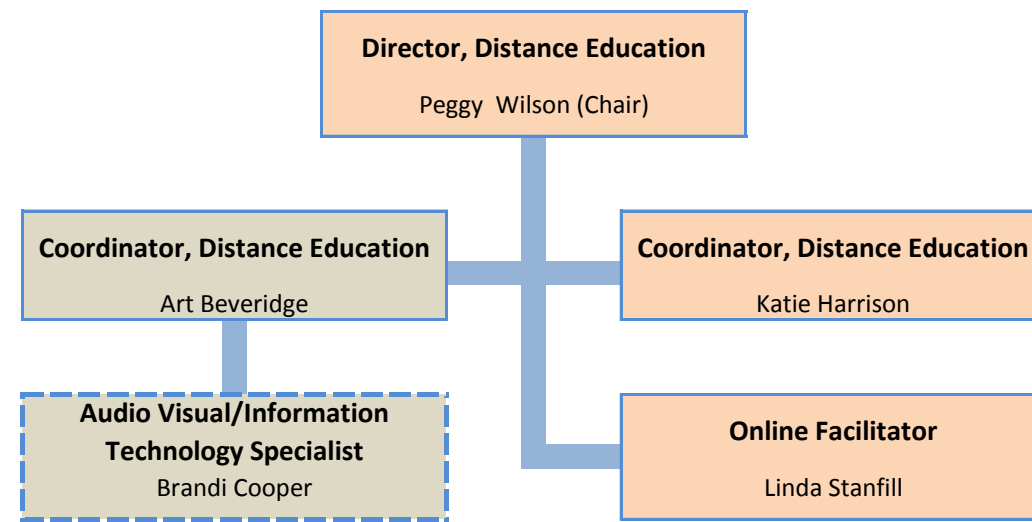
Director, Distance Education
Peggy Wilson (Chair)

Coordinator, Distance Education
Art Beveridge

Coordinator, Distance Education
Katie Harrison

Audio Visual/Information Technology Specialist
Brandi Cooper

Online Facilitator
Linda Stanfill